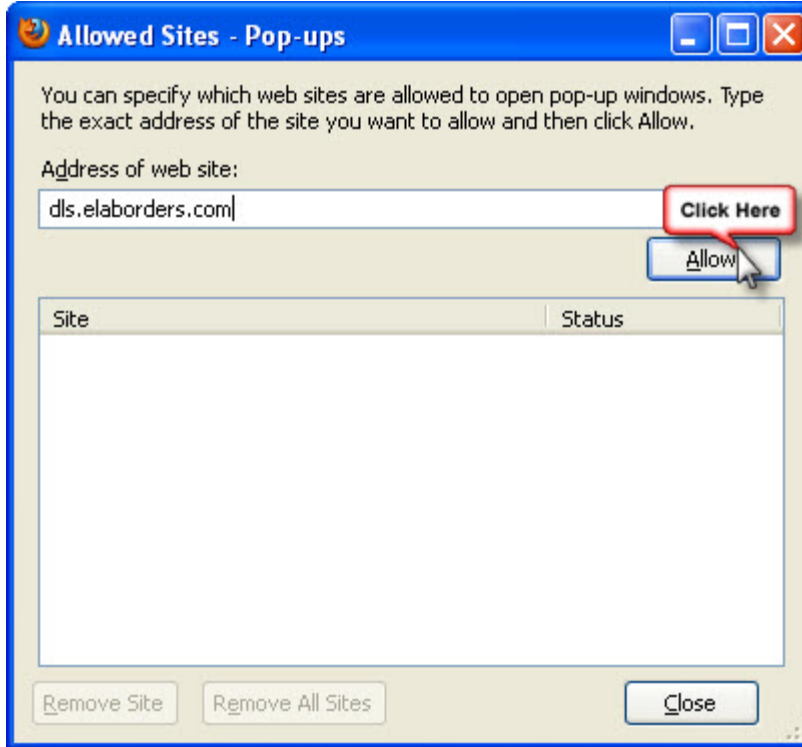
Allowed Sites - Pop-ups

You can specify which web sites are allowed to open pop-up windows. Type the exact address of the site you want to allow and then click Allow.

Address of web site:

dls.elaborders.com

Click Here

Allow

| Site | Status |
|---|---|

Remove Site

Remove All Sites

Close